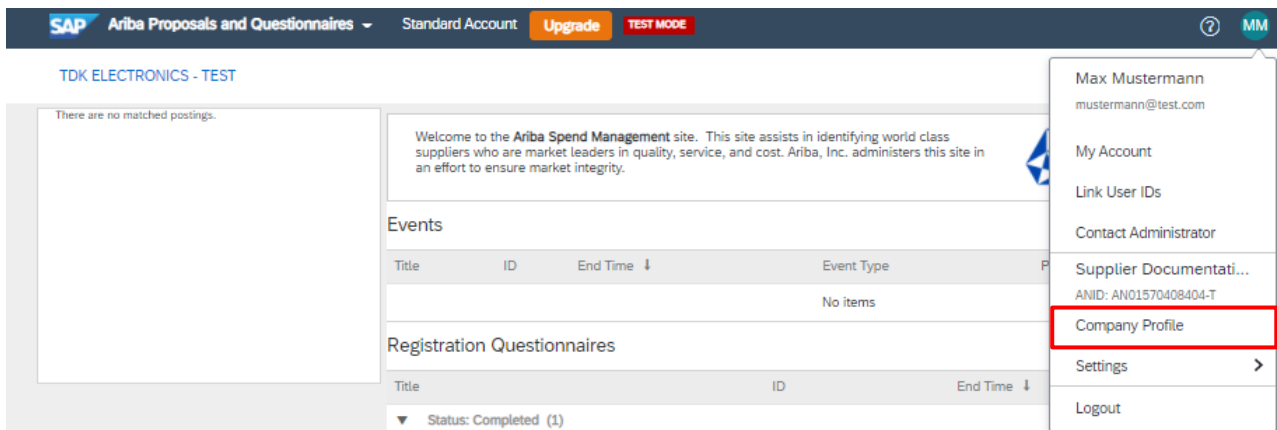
SAP Ariba Proposals and Questionnaires ▾ Standard Account Upgrade TEST MODE

? MM

TDK ELECTRONICS - TEST

There are no matched postings.

Welcome to the Ariba Spend Management site. This site assists in identifying world class suppliers who are market leaders in quality, service, and cost. Ariba, Inc. administers this site in an effort to ensure market integrity.

Events

| Title | ID | End Time ↓ | Event Type | P |
|---|---|---|---|---|
| | | | No items | |

Registration Questionnaires

| Title | ID | End Time ↓ |
|---|---|---|

▼ Status: Completed (1)

Max Mustermann
mustermann@test.com
My Account
Link User IDs
Contact Administrator
Supplier Documentati...
ANID: AN01570408404-T
Company Profile
Settings >
Logout